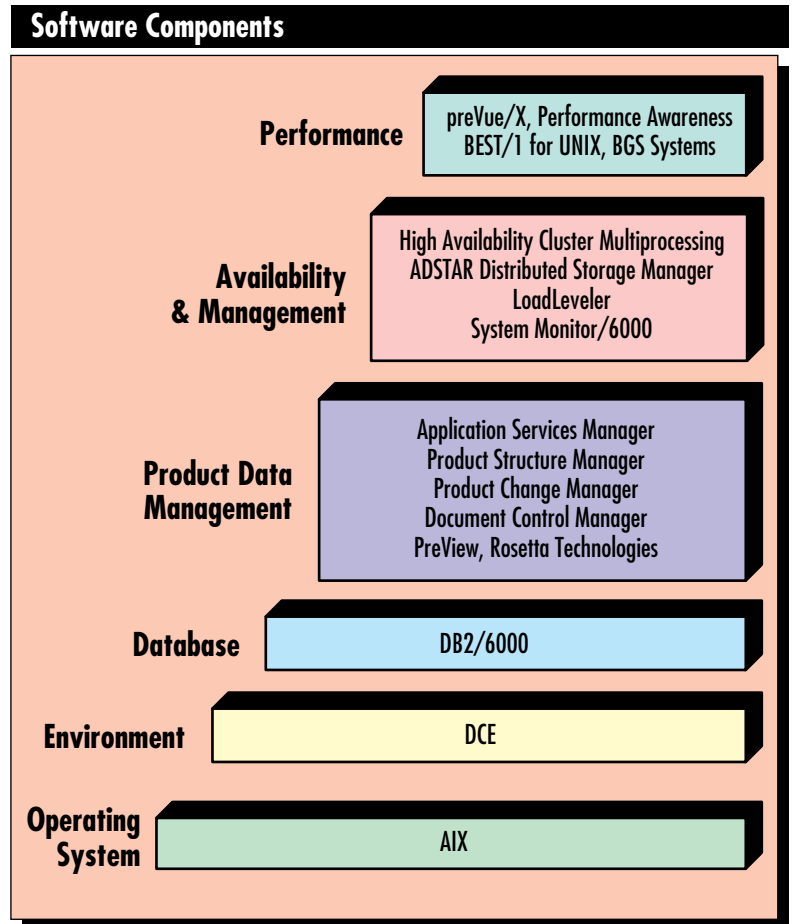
Software Components

Performance

preVue/X, Performance Awareness
BEST/1 for UNIX, BGS Systems

Availability & Management

High Availability Cluster Multiprocessing
ADSTAR Distributed Storage Manager
LoadLeveler
System Monitor/6000

Product Data Management

Application Services Manager
Product Structure Manager
Product Change Manager
Document Control Manager
PreView, Rosetta Technologies

Database

DB2/6000

Environment

DCE

Operating System

AIX